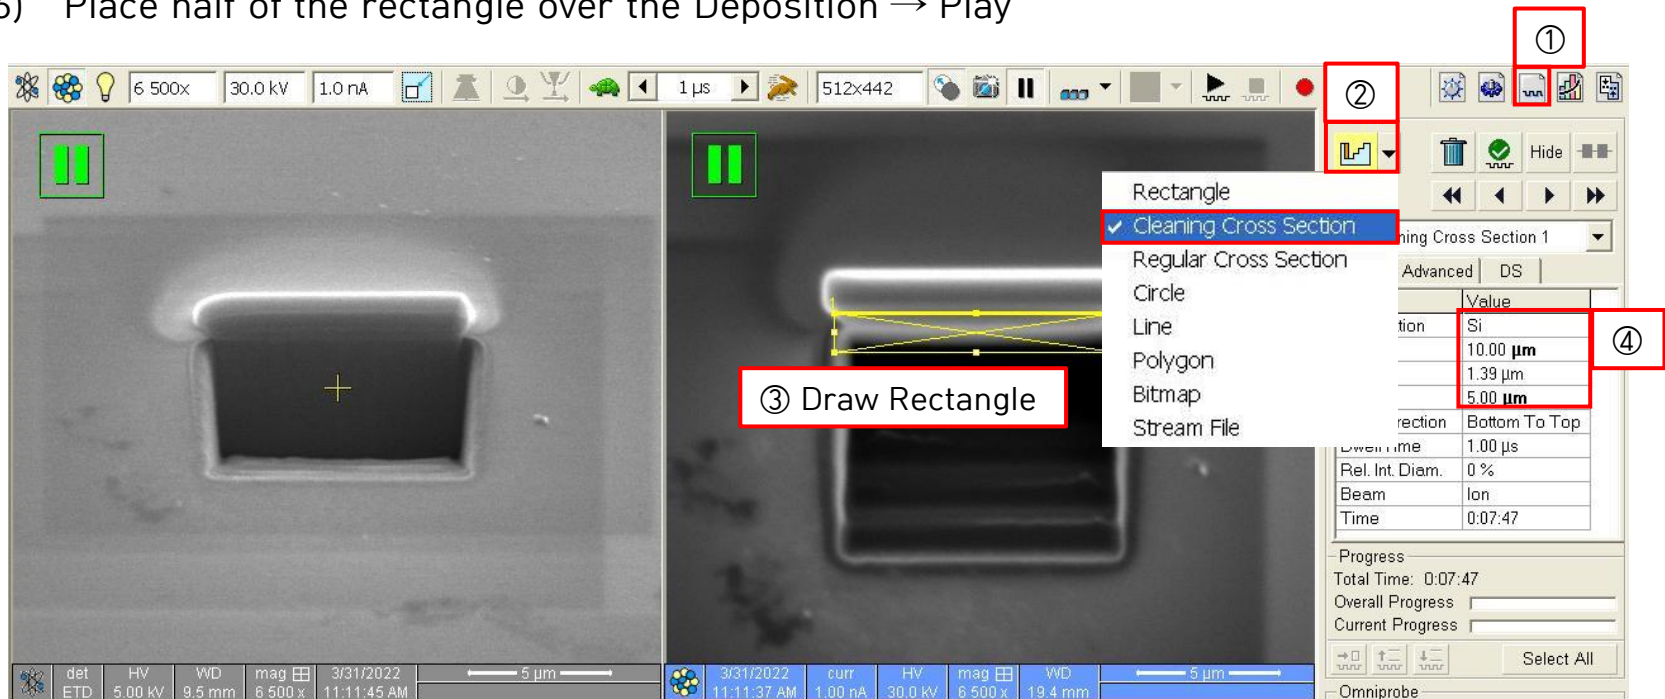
5) Place half of the rectangle over the Deposition → Play

6 500x 30.0 kV 1.0 nA 1 µs 512x442

①
②
Hide

Rectangle
Cleaning Cross Section
Regular Cross Section
Circle
Line
Polygon
Bitmap
Stream File

③ Draw Rectangle

ning Cross Section 1
Advanced DS

| | Value |
|---|---|
| tion | Si |
| | 10.00 µm |
| | 1.39 µm |
| | 5.00 µm |
| rection | Bottom To Top |
| Dwell Time | 1.00 µs |
| Rel. Int. Diam. | 0 % |
| Beam | Ion |
| Time | 0:07:47 |

④

Progress
Total Time: 0:07:47
Overall Progress
Current Progress
Select All
Omniprobe

| det | HV | WD | mag | 3/31/2022 | 5 µm |
|---|---|---|---|---|---|
| ETD | 5.00 kV | 9.5 mm | 6 500 x | 11:11:45 AM | |

| 3/31/2022 | curr | HV | mag | WD | 5 µm |
|---|---|---|---|---|---|
| 11:11:37 AM | 1.00 nA | 30.0 kV | 6 500 x | 19.4 mm | |